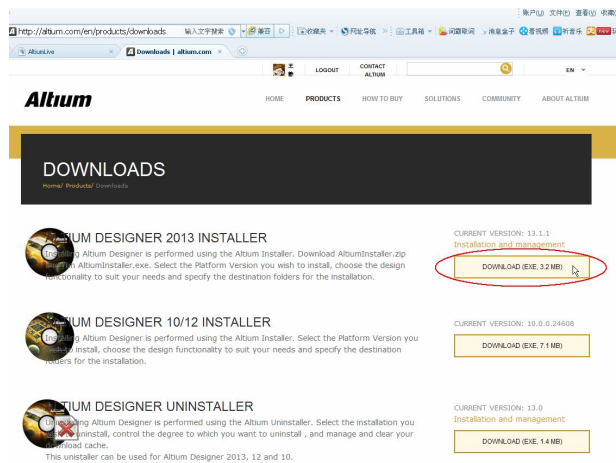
账户(U) 文件(F) 查看(V) 收藏(

http://altium.com/en/products/downloads 输入文字搜索 搜百 收藏夹 网址导航 工具箱 词霸取词 淘宝盒子 看视频 听音乐

AltiumLive × Downloads | altium.com ×

LOGOUT CONTACT ALTIUM EN

Altium

HOME PRODUCTS HOW TO BUY SOLUTIONS COMMUNITY ABOUT ALTIUM

DOWNLOADS

Home/ Products/ Downloads

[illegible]TIUM DESIGNER 2013 INSTALLER

In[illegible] Altium Designer is performed using the Altium Installer. Download AltiumInstaller.zip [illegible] AltiumInstaller.exe. Select the Platform Version you wish to install, choose the design functionality to suit your needs and specify the destination folders for the installation.

CURRENT VERSION: 13.1.1
Installation and management

DOWNLOAD (EXE, 3.2 MB)

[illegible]TIUM DESIGNER 10/12 INSTALLER

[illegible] Altium Designer is performed using the Altium Installer. Select the Platform Version you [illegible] install, choose the design functionality to suit your needs and specify the destination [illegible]olders for the installation.

CURRENT VERSION: 10.0.0.24608

DOWNLOAD (EXE, 7.1 MB)

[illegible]TIUM DESIGNER UNINSTALLER

U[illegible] Altium Designer is performed using the Altium Uninstaller. Select the installation you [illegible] uninstall, control the degree to which you want to uninstall , and manage and clear your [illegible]wnload cache.
This unistaller can be used for Altium Designer 2013, 12 and 10.

CURRENT VERSION: 13.0
Installation and management

DOWNLOAD (EXE, 1.4 MB)